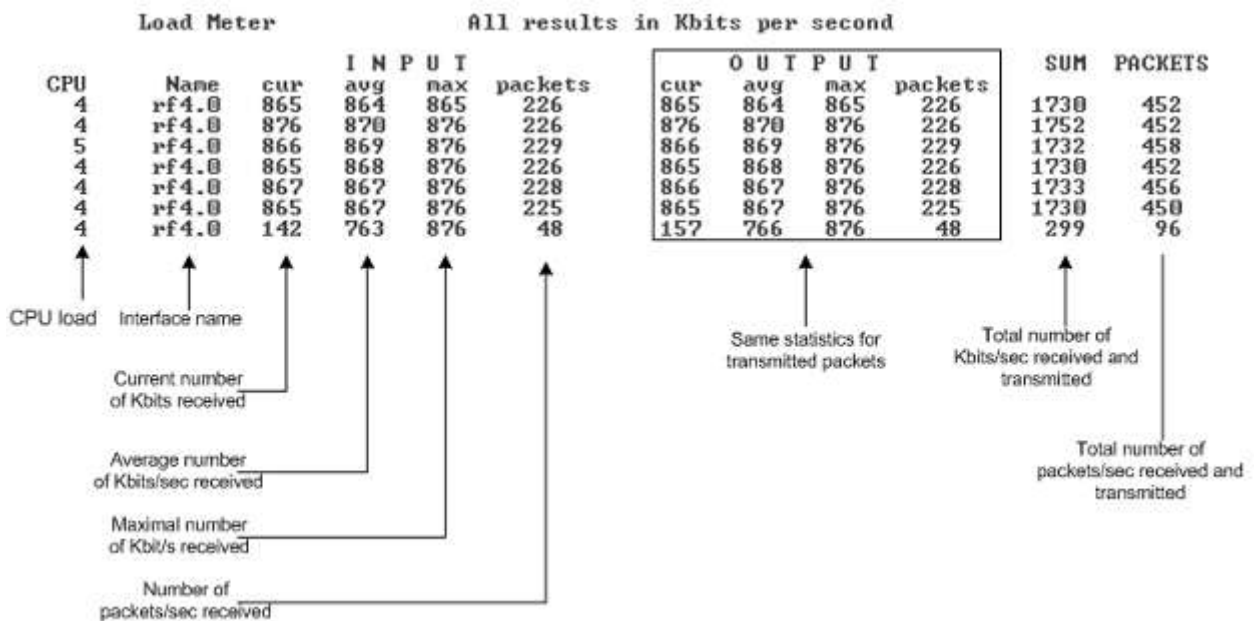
Load Meter All results in Kbits per second

| CPU | Name | INPUT cur | INPUT avg | INPUT max | INPUT packets | OUTPUT cur | OUTPUT avg | OUTPUT max | OUTPUT packets | SUM | PACKETS |
|---|---|---|---|---|---|---|---|---|---|---|---|
| 4 | rf4.0 | 865 | 864 | 865 | 226 | 865 | 864 | 865 | 226 | 1730 | 452 |
| 4 | rf4.0 | 876 | 870 | 876 | 226 | 876 | 870 | 876 | 226 | 1752 | 452 |
| 5 | rf4.0 | 866 | 869 | 876 | 229 | 866 | 869 | 876 | 229 | 1732 | 458 |
| 4 | rf4.0 | 865 | 868 | 876 | 226 | 865 | 868 | 876 | 226 | 1730 | 452 |
| 4 | rf4.0 | 867 | 867 | 876 | 228 | 866 | 867 | 876 | 228 | 1733 | 456 |
| 4 | rf4.0 | 865 | 867 | 876 | 225 | 865 | 867 | 876 | 225 | 1730 | 450 |
| 4 | rf4.0 | 142 | 763 | 876 | 48 | 157 | 766 | 876 | 48 | 299 | 96 |

CPU load

Interface name

Current number of Kbits received

Average number of Kbits/sec received

Maximal number of Kbit/s received

Number of packets/sec received

Same statistics for transmitted packets

Total number of Kbits/sec received and transmitted

Total number of packets/sec received and transmitted